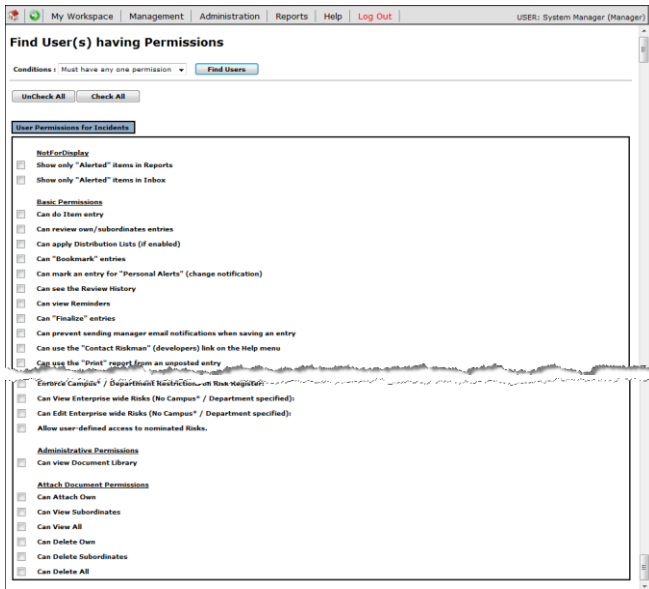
My Workspace | Management | Administration | Reports | Help | Log Out

USER: System Manager (Manager)

Find User(s) having Permissions

Conditions : Must have any one permission

Find Users

UnCheck All

Check All

User Permissions for Incidents

NotForDisplay

Show only "Alerted" items in Reports

Show only "Alerted" items in Inbox

Basic Permissions

Can do Item entry

Can review own/subordinates entries

Can apply Distribution Lists (if enabled)

Can "Bookmark" entries

Can mark an entry for "Personal Alerts" (change notification)

Can see the Review History

Can view Reminders

Can "Finalize" entries

Can prevent sending manager email notifications when saving an entry

Can use the "Contact Riskman" (developers) link on the Help menu

Can use the "Print" report from an unposted entry

Enforce Campus* / Department Restriction on Risk Register:

Can View Enterprise wide Risks (No Campus* / Department specified):

Can Edit Enterprise wide Risks (No Campus* / Department specified):

Allow user-defined access to nominated Risks.

Administrative Permissions

Can view Document Library

Attach Document Permissions

Can Attach Own

Can View Subordinates

Can View All

Can Delete Own

Can Delete Subordinates

Can Delete All